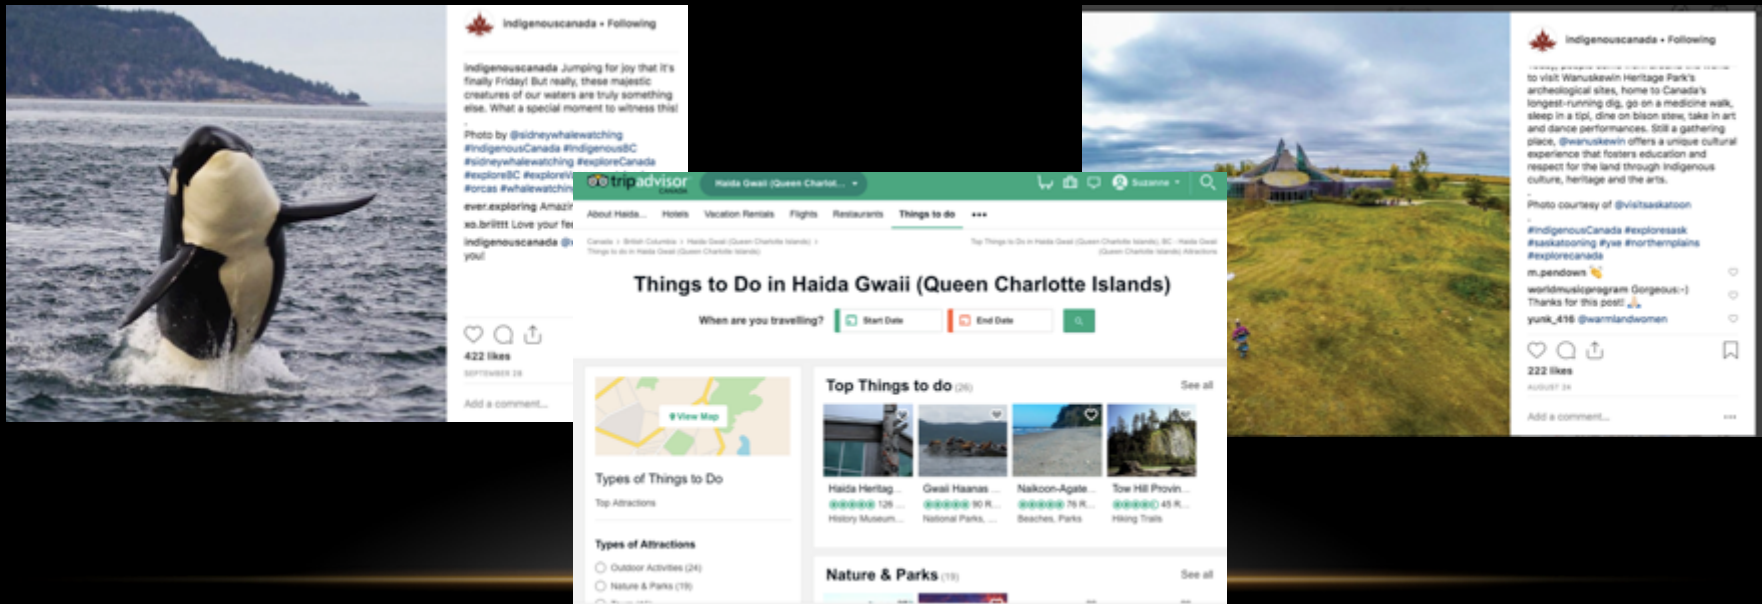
indigenouscanada • Following

indigenouscanada Jumping for joy that it's finally Friday! But really, these majestic creatures of our waters are truly something else. What a special moment to witness this!

Photo by @sidneywhalewatching #IndigenousCanada #IndigenousBC #sidneywhalewatching #exploreCanada #exploreBC #exploreV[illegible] #orcas #whalewatchin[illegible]

ever.exploring Amazi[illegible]

xo.brilttt Love your fe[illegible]

indigenouscanada @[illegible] you!

422 likes

SEPTEMBER 28

Add a comment...

tripadvisor Canada

Haida Gwaii (Queen Charlot... ▾

Suzanne ▾

About Haida... Hotels Vacation Rentals Flights Restaurants Things to do •••

Canada › British Columbia › Haida Gwaii (Queen Charlotte Islands) › Things to do in Haida Gwaii (Queen Charlotte Islands)

Top Things to Do in Haida Gwaii (Queen Charlotte Islands), BC - Haida Gwaii (Queen Charlotte Islands) Attractions

Things to Do in Haida Gwaii (Queen Charlotte Islands)

When are you travelling? Start Date End Date

View Map

Types of Things to Do

Top Attractions

Types of Attractions

Outdoor Activities (24)

Nature & Parks (19)

Top Things to do (26)

See all

Haida Heritag... 126 ... History Museum...

Gwaii Haanas 90 R... National Parks, ...

Naikoon-Agate ... 76 R... Beaches, Parks

Tow Hill Provin... 45 R... Hiking Trails

Nature & Parks (19)

See all

indigenouscanada • Following

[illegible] to visit Wanuskewin Heritage Park's archeological sites, home to Canada's longest-running dig, go on a medicine walk, sleep in a tipi, dine on bison stew, take in art and dance performances. Still a gathering place, @wanuskewin offers a unique cultural experience that fosters education and respect for the land through Indigenous culture, heritage and the arts.

Photo courtesy of @visitsaskatoon

#IndigenousCanada #exploresask #saskatooning #yxe #northernplains #explorecanada

m.pendown 👏

worldmusicprogram Gorgeous:-) Thanks for this post! 🙏

yunk_416 @warmlandwomen

222 likes

AUGUST 24

Add a comment...